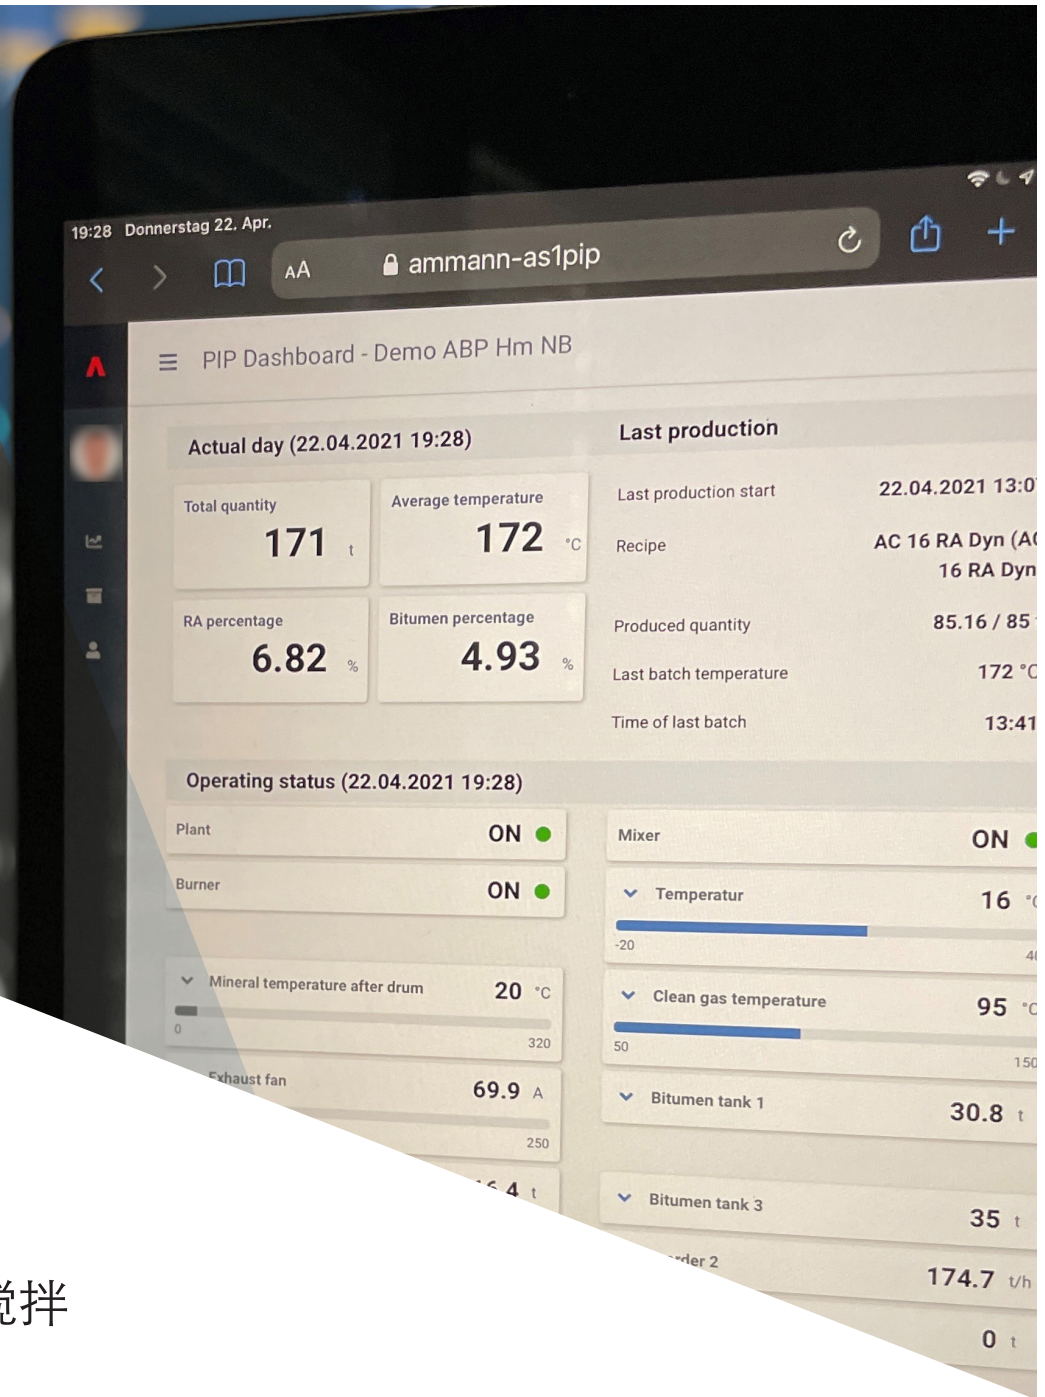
19:28 Donnerstag 22. Apr.

AA ammann-as1pip

PIP Dashboard - Demo ABP Hm NB

Actual day (22.04.2021 19:28)

Total quantity 171 t

Average temperature 172 °C

RA percentage 6.82 %

Bitumen percentage 4.93 %

Last production

Last production start 22.04.2021 13:0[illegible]

Recipe AC 16 RA Dyn (A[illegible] 16 RA Dyn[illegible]

Produced quantity 85.16 / 85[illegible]

Last batch temperature 172 °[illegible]

Time of last batch 13:41

Operating status (22.04.2021 19:28)

Plant ON

Burner ON

Mineral temperature after drum 20 °C
0 320

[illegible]xhaust fan 69.9 A
250

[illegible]4 t

Mixer ON

Temperatur 16 °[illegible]
-20 4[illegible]

Clean gas temperature 95 °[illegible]
50 150

Bitumen tank 1 30.8 t

Bitumen tank 3 35 t

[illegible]der 2 174.7 t/h

0 t

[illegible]拌